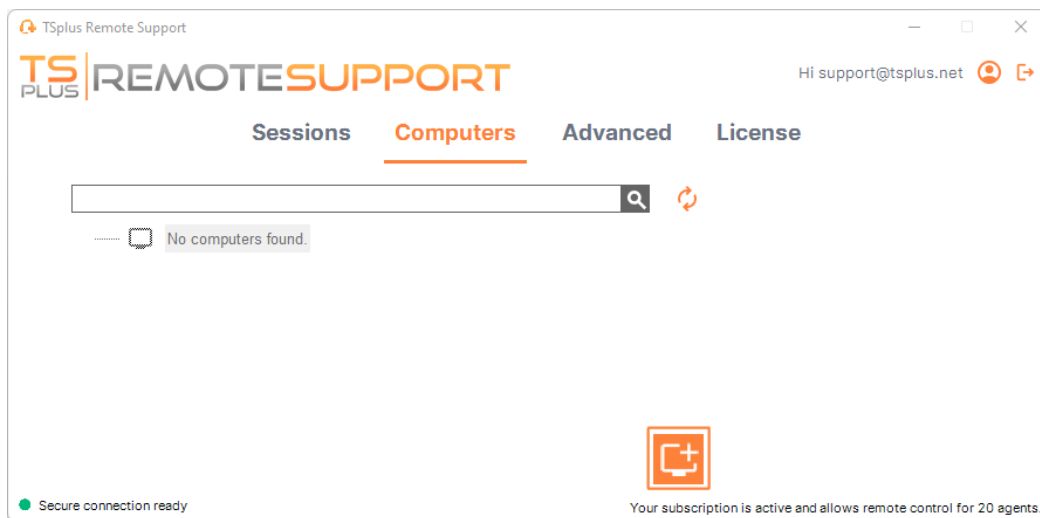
TSplus Remote Support

TS PLUS REMOTESUPPORT

Hi support@tsplus.net

Sessions Computers Advanced License

No computers found.

Secure connection ready

Your subscription is active and allows remote control for 20 agents.